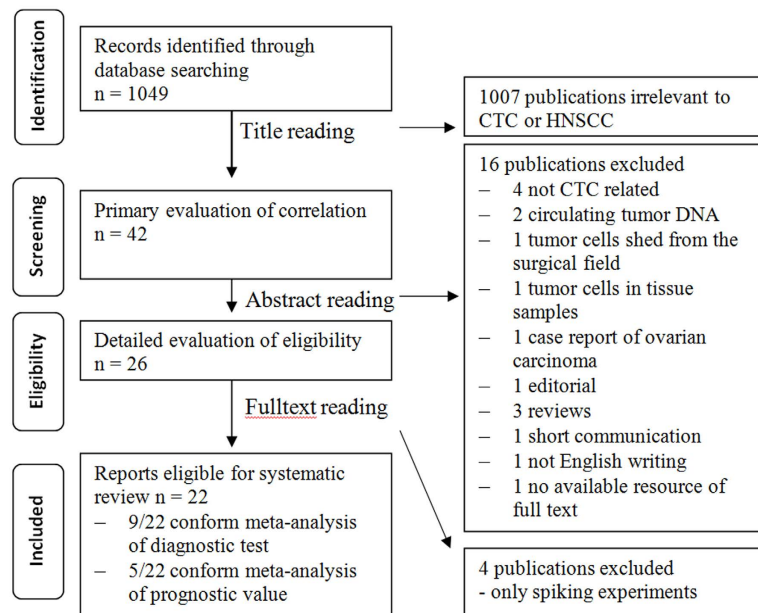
Identification

Records identified through database searching
n = 1049

Title reading

1007 publications irrelevant to CTC or HNSCC

Screening

Primary evaluation of correlation
n = 42

16 publications excluded
– 4 not CTC related
– 2 circulating tumor DNA
– 1 tumor cells shed from the surgical field
– 1 tumor cells in tissue samples
– 1 case report of ovarian carcinoma
– 1 editorial
– 3 reviews
– 1 short communication
– 1 not English writing
– 1 no available resource of full text

Abstract reading

Eligibility

Detailed evaluation of eligibility
n = 26

Fulltext reading

Included

Reports eligible for systematic review n = 22
– 9/22 conform meta-analysis of diagnostic test
– 5/22 conform meta-analysis of prognostic value

4 publications excluded
- only spiking experiments